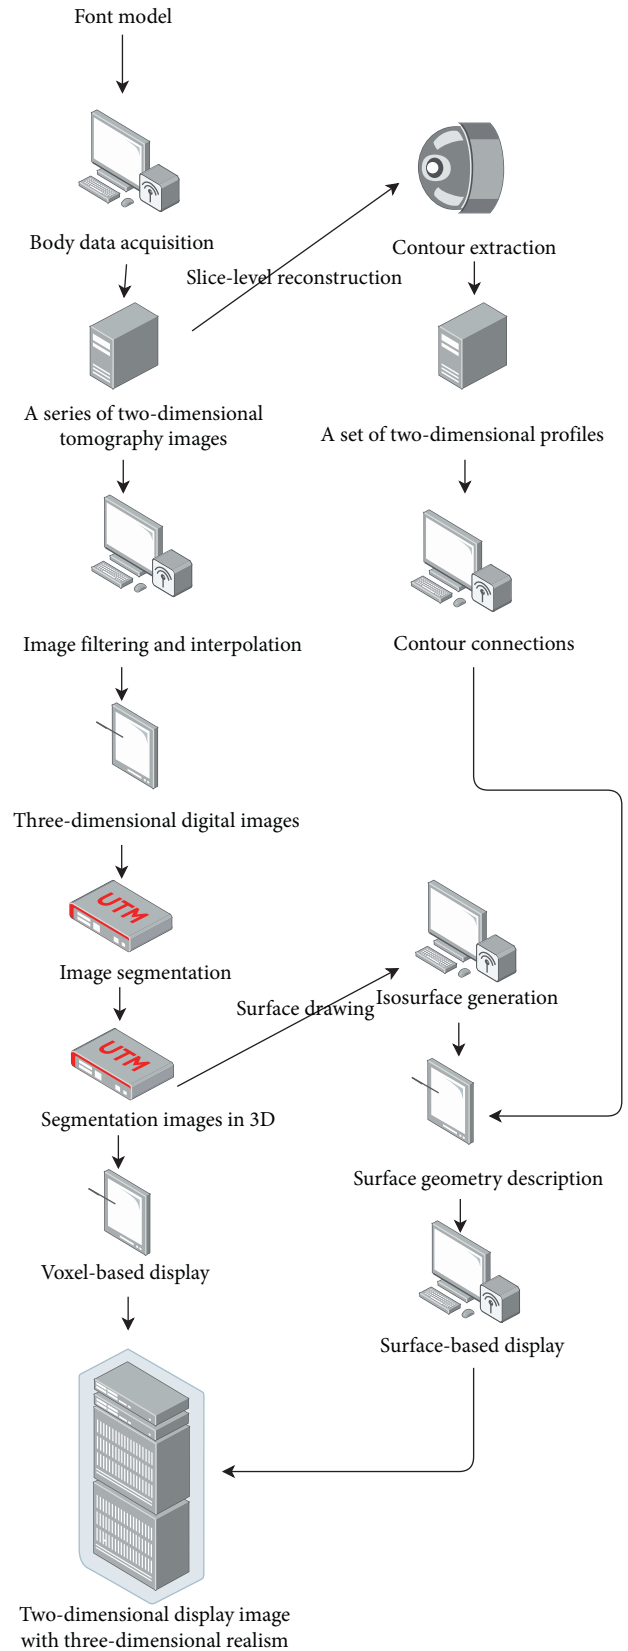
Font model

Body data acquisition

Slice-level reconstruction

Contour extraction

A series of two-dimensional tomography images

A set of two-dimensional profiles

Image filtering and interpolation

Contour connections

Three-dimensional digital images

UTM

Image segmentation

Surface drawing

Isosurface generation

UTM

Segmentation images in 3D

Surface geometry description

Voxel-based display

Surface-based display

Two-dimensional display image with three-dimensional realism